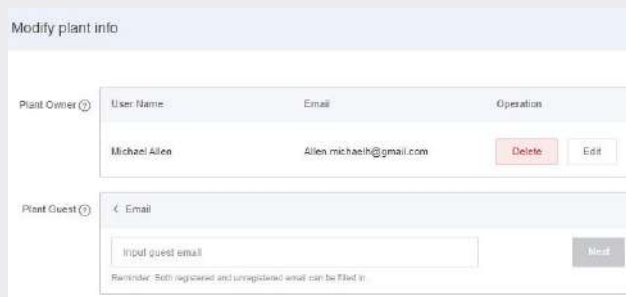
Modify plant info

Plant Owner ⓘ

| User Name | Email | Operation |
|---|---|---|
| Michael Allen | Allen.michaelh@gmail.com | Delete Edit |

Plant Guest ⓘ

< Email

Input guest email

Next

Reminder: Both registered and unregistered email can be filled in